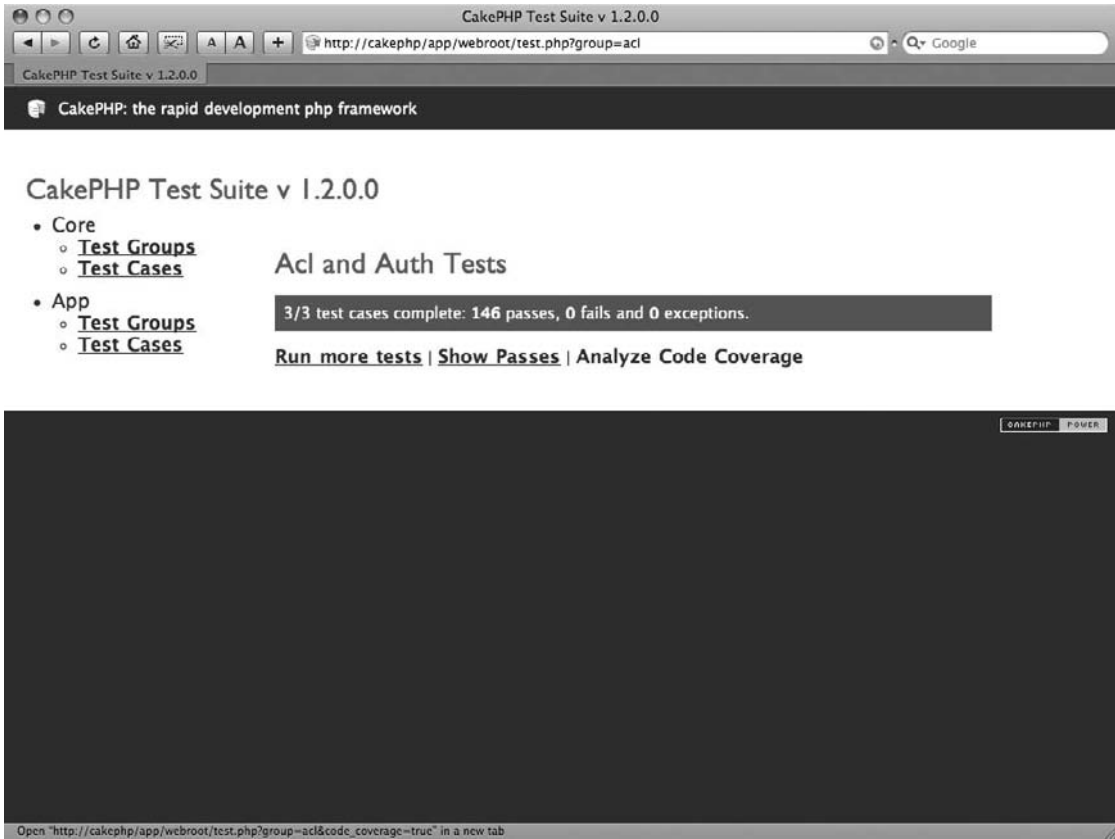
CakePHP Test Suite v 1.2.0.0

A A + http://cakephp/app/webroot/test.php?group=acl

Q- Google

CakePHP Test Suite v 1.2.0.0

CakePHP: the rapid development php framework

CakePHP Test Suite v 1.2.0.0

- Core
  - Test Groups
  - Test Cases
- App
  - Test Groups
  - Test Cases

Acl and Auth Tests

3/3 test cases complete: 146 passes, 0 fails and 0 exceptions.

Run more tests | Show Passes | Analyze Code Coverage

CAKEPHP POWER

Open "http://cakephp/app/webroot/test.php?group=acl&code_coverage=true" in a new tab